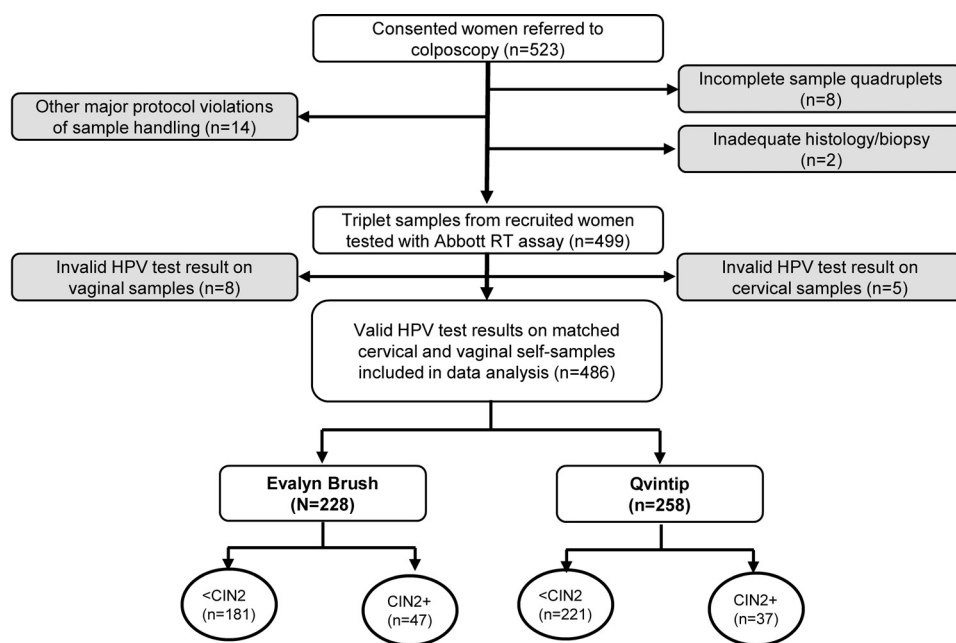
Consented women referred to colposcopy (n=523)

Incomplete sample quadruplets (n=8)

Other major protocol violations of sample handling (n=14)

Inadequate histology/biopsy (n=2)

Triplet samples from recruited women tested with Abbott RT assay (n=499)

Invalid HPV test result on vaginal samples (n=8)

Invalid HPV test result on cervical samples (n=5)

Valid HPV test results on matched cervical and vaginal self-samples included in data analysis (n=486)

Evalyn Brush (N=228)

Qvintip (n=258)

<CIN2 (n=181)

CIN2+ (n=47)

<CIN2 (n=221)

CIN2+ (n=37)